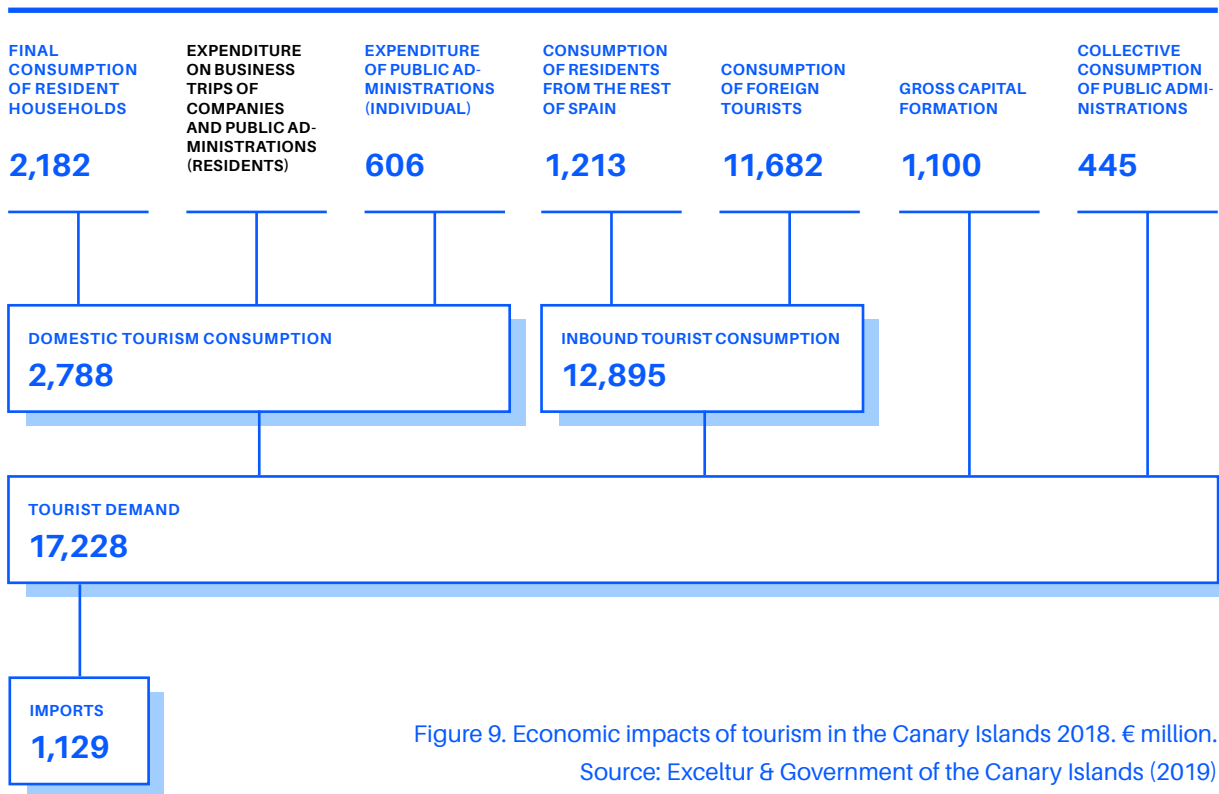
FINAL CONSUMPTION OF RESIDENT HOUSEHOLDS
2,182

EXPENDITURE ON BUSINESS TRIPS OF COMPANIES AND PUBLIC ADMINISTRATIONS (RESIDENTS)

EXPENDITURE OF PUBLIC ADMINISTRATIONS (INDIVIDUAL)
606

CONSUMPTION OF RESIDENTS FROM THE REST OF SPAIN
1,213

CONSUMPTION OF FOREIGN TOURISTS
11,682

GROSS CAPITAL FORMATION
1,100

COLLECTIVE CONSUMPTION OF PUBLIC ADMINISTRATIONS
445

DOMESTIC TOURISM CONSUMPTION
2,788

INBOUND TOURIST CONSUMPTION
12,895

TOURIST DEMAND
17,228

IMPORTS
1,129

Figure 9. Economic impacts of tourism in the Canary Islands 2018. € million.
Source: Exceltur & Government of the Canary Islands (2019)